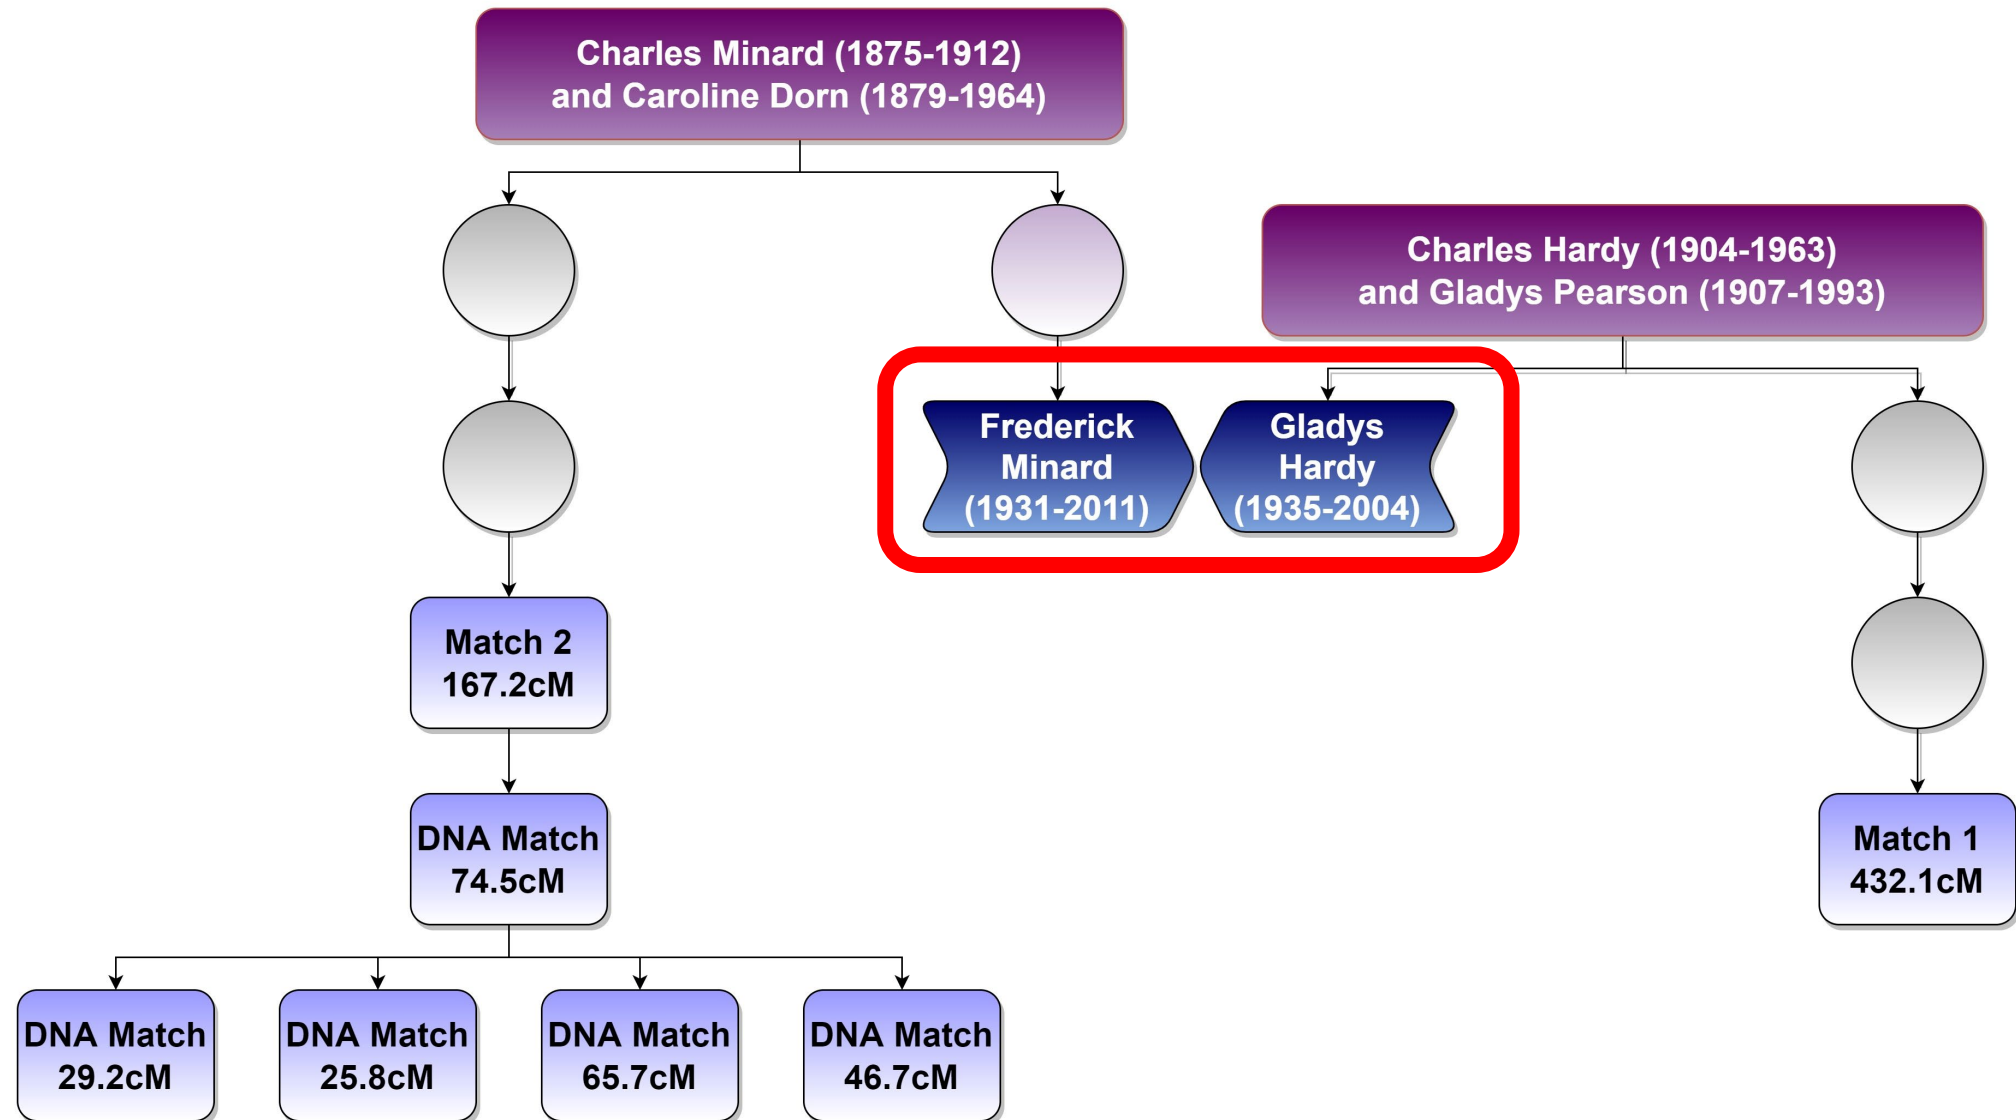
Charles Minard (1875-1912) and Caroline Dorn (1879-1964)

Charles Hardy (1904-1963) and Gladys Pearson (1907-1993)

Frederick Minard (1931-2011)

Gladys Hardy (1935-2004)

Match 2 167.2cM

DNA Match 74.5cM

Match 1 432.1cM

DNA Match 29.2cM

DNA Match 25.8cM

DNA Match 65.7cM

DNA Match 46.7cM